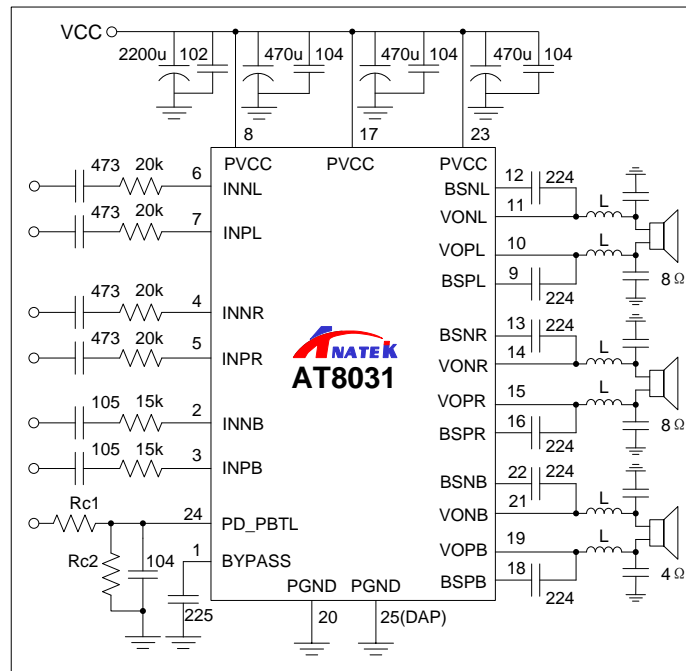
VCC
2200u 102
470u 104
470u 104
470u 104
8
17
23
PVCC PVCC PVCC
473 20k 6 INNL
473 20k 7 INPL
473 20k 4 INNR
473 20k 5 INPR
105 15k 2 INNB
105 15k 3 INPB
Rc1 24 PD_PBTL
Rc2 104 1 BYPASS
225
PGND PGND
20 25(DAP)
ANATEK
AT8031
BSNL 12 224
VONL 11 L
VOPL 10 L
BSPL 9 224
8 Ω
BSNR 13 224
VONR 14 L
VOPR 15 L
BSPR 16 224
8 Ω
BSNB 22 224
VONB 21 L
VOPB 19 L
BSPB 18 224
4 Ω